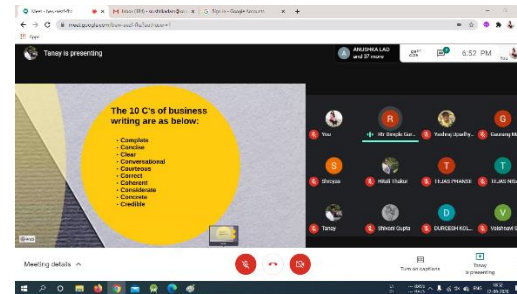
Tanay is presenting

ANUSHKA LAD and 17 more

6:52 PM

The 10 C's of business writing are as below:

- Complete
- Concise
- Clear
- Conversational
- Courteous
- Correct
- Coherent
- Considerate
- Concrete
- Credible

You

Mr Deepak Gar...

Yashraj Upadhy...

Gaurang M...

Shreyas

Hitali Thakur

TEJAS PHANSE

TEJAS NIGA...

Tanay

Shivani Gupta

DURGESH KOL...

Vaishnavi S...

Meeting details

Turn on captions

Tanay is presenting